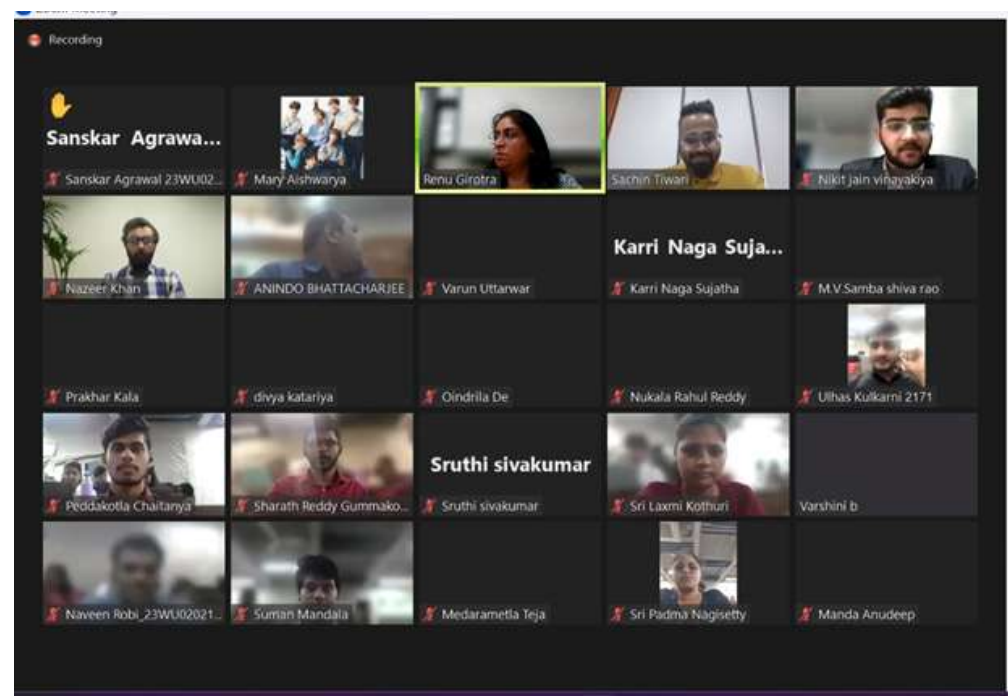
Zoom Meeting

Recording

Sanskar Agrawa...
Sanskar Agrawal 23WU02...

Mary Aishwarya

Renu Girotra

Sachin Tiwari

Nikit jain vinayakiya

Nazeer Khan

ANINDO BHATTACHARJEE

Varun Uttarwar

Karri Naga Suja...
Karri Naga Sujatha

M.V.Samba shiva rao

Prakhar Kala

divya katariya

Oindrila De

Nukala Rahul Reddy

Ulhas Kulkarni 2171

Peddakotla Chaitanya

Sharath Reddy Gummako...

Sruthi sivakumar
Sruthi sivakumar

Sri Laxmi Kothuri

Varshini b

Naveen Robi_23WU02021...

Suman Mandala

Medarametla Teja

Sri Padma Nagisetty

Manda Anudeep